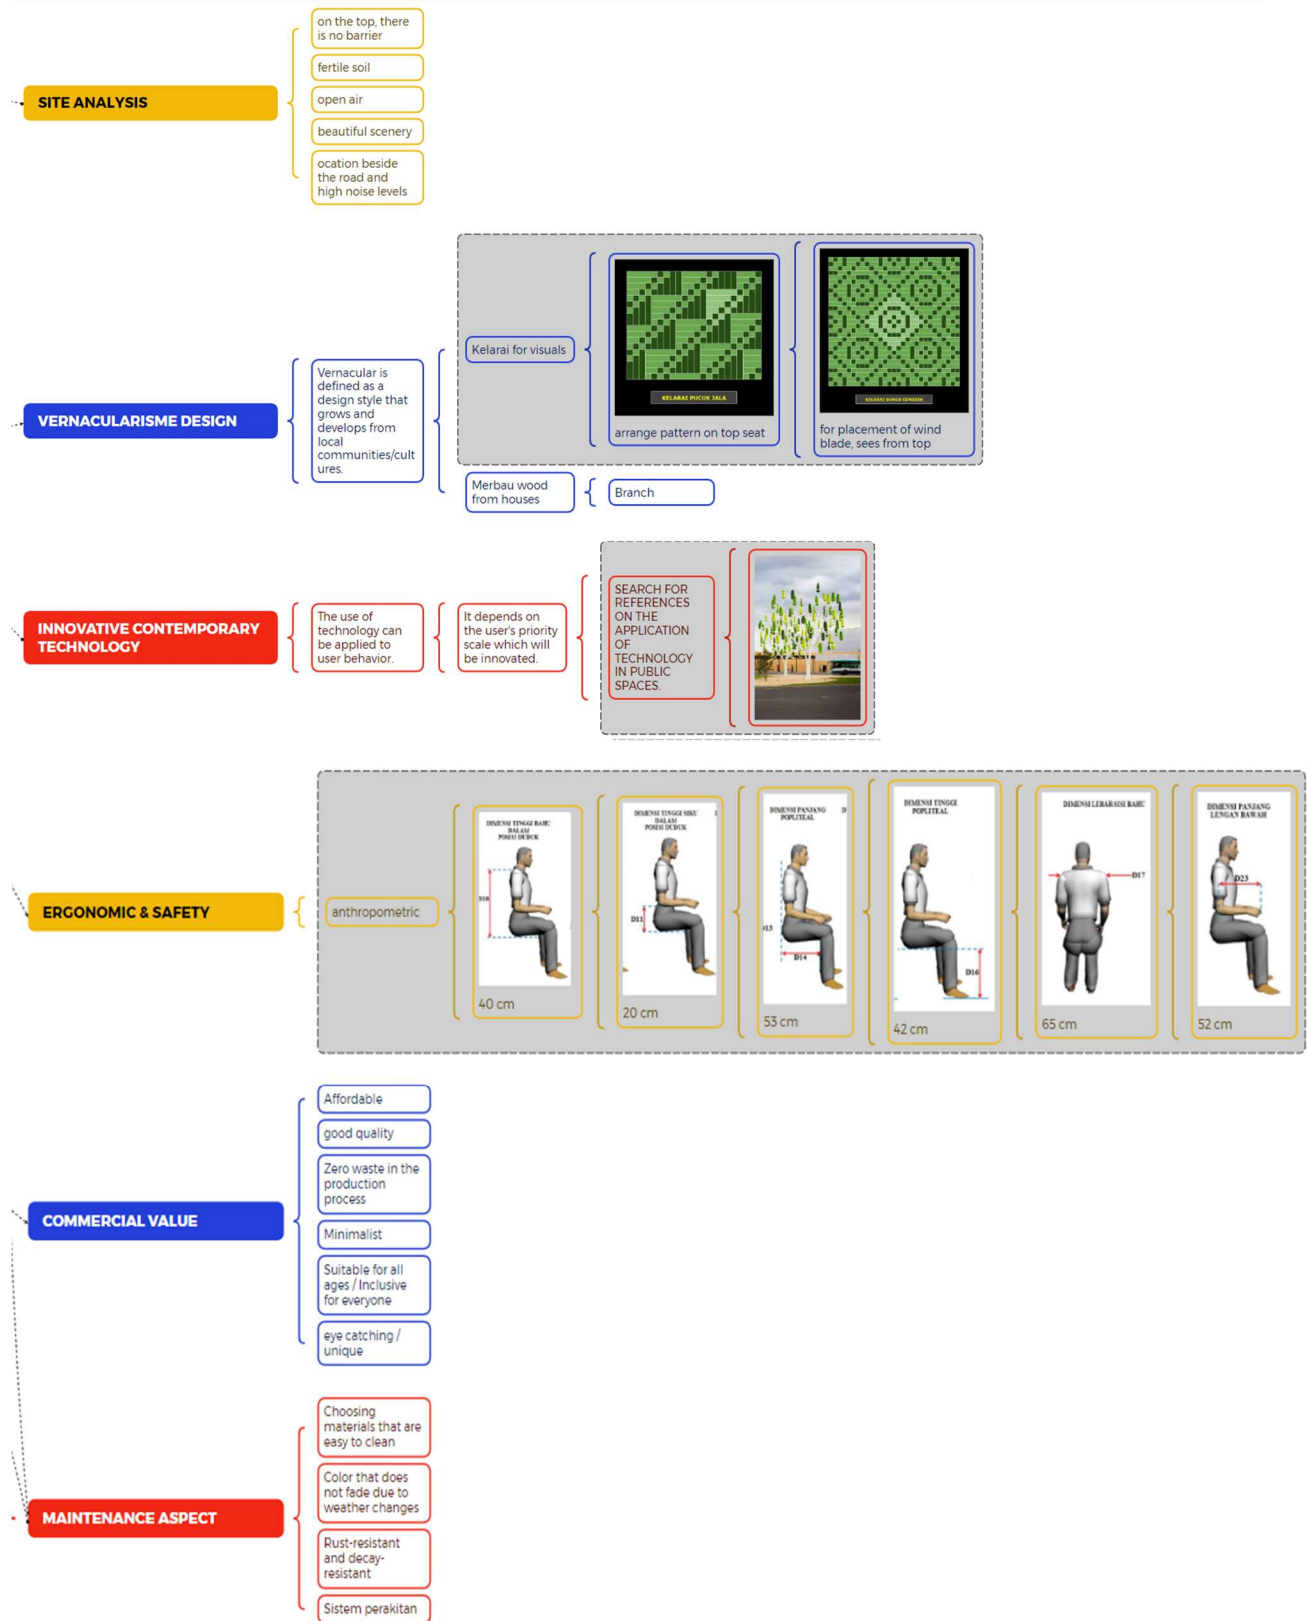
SITE ANALYSIS

on the top, there is no barrier

fertile soil

open air

beautiful scenery

ocation beside the road and high noise levels

VERNACULARISME DESIGN

Vernacular is defined as a design style that grows and develops from local communities/cultures.

Kelarai for visuals

KELARAI PUCUK JALA

arrange pattern on top seat

KELARAI BUNGA CENGKIH

for placement of wind blade, sees from top

Merbau wood from houses

Branch

INNOVATIVE CONTEMPORARY TECHNOLOGY

The use of technology can be applied to user behavior.

It depends on the user's priority scale which will be innovated.

SEARCH FOR REFERENCES ON THE APPLICATION OF TECHNOLOGY IN PUBLIC SPACES.

ERGONOMIC & SAFETY

anthropometric

DIMENSI TINGGI BAHU DALAM POSISI DUDUK
D10
40 cm

DIMENSI TINGGI SIKU DALAM POSISI DUDUK
D11
20 cm

DIMENSI PANJANG POPLITEAL
D13
D14
53 cm

DIMENSI TINGGI POPLITEAL
D16
42 cm

DIMENSI LEBAR SISI BAHU
D17
65 cm

DIMENSI PANJANG LENGAN BAWAH
D23
52 cm

COMMERCIAL VALUE

Affordable

good quality

Zero waste in the production process

Minimalist

Suitable for all ages / Inclusive for everyone

eye catching / unique

MAINTENANCE ASPECT

Choosing materials that are easy to clean

Color that does not fade due to weather changes

Rust-resistant and decay-resistant

Sistem perakitan